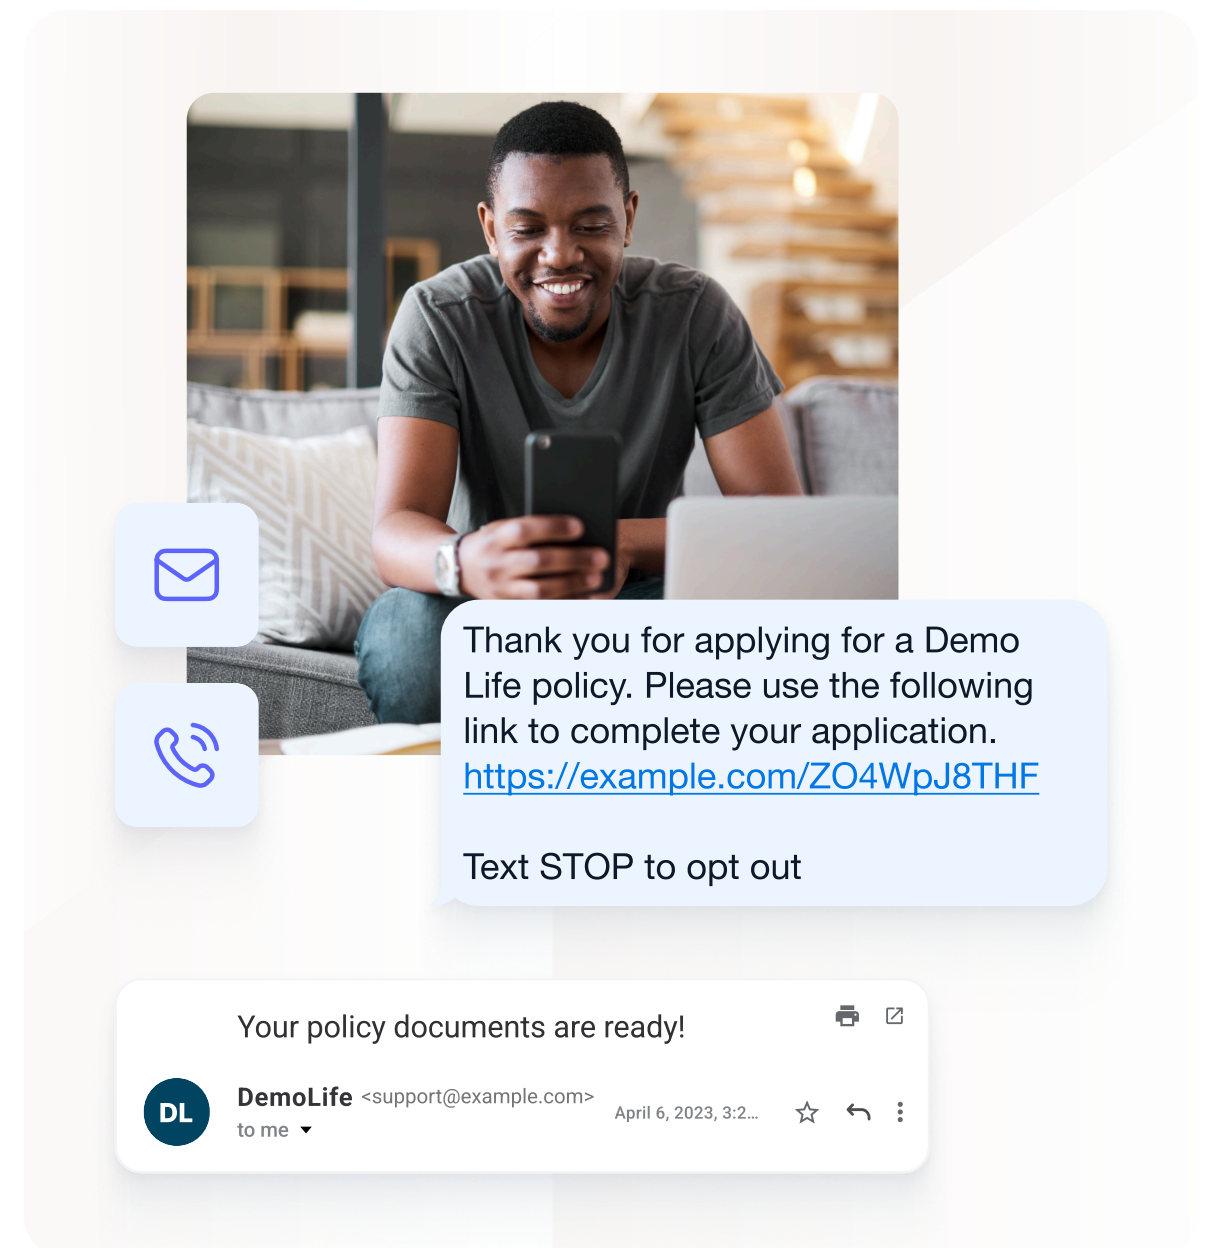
Thank you for applying for a Demo Life policy. Please use the following link to complete your application. https://example.com/ZO4WpJ8THF

Text STOP to opt out

Your policy documents are ready!

DL

DemoLife <support@example.com>

to me

April 6, 2023, 3:2...